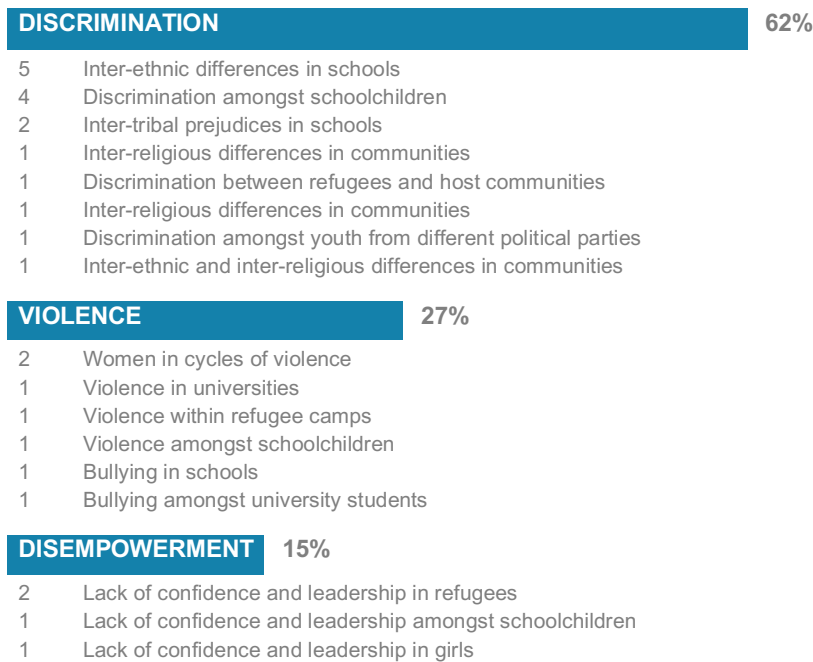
DISCRIMINATION 62%

5 Inter-ethnic differences in schools
4 Discrimination amongst schoolchildren
2 Inter-tribal prejudices in schools
1 Inter-religious differences in communities
1 Discrimination between refugees and host communities
1 Inter-religious differences in communities
1 Discrimination amongst youth from different political parties
1 Inter-ethnic and inter-religious differences in communities

VIOLENCE 27%

2 Women in cycles of violence
1 Violence in universities
1 Violence within refugee camps
1 Violence amongst schoolchildren
1 Bullying in schools
1 Bullying amongst university students

DISEMPOWERMENT 15%

2 Lack of confidence and leadership in refugees
1 Lack of confidence and leadership amongst schoolchildren
1 Lack of confidence and leadership in girls